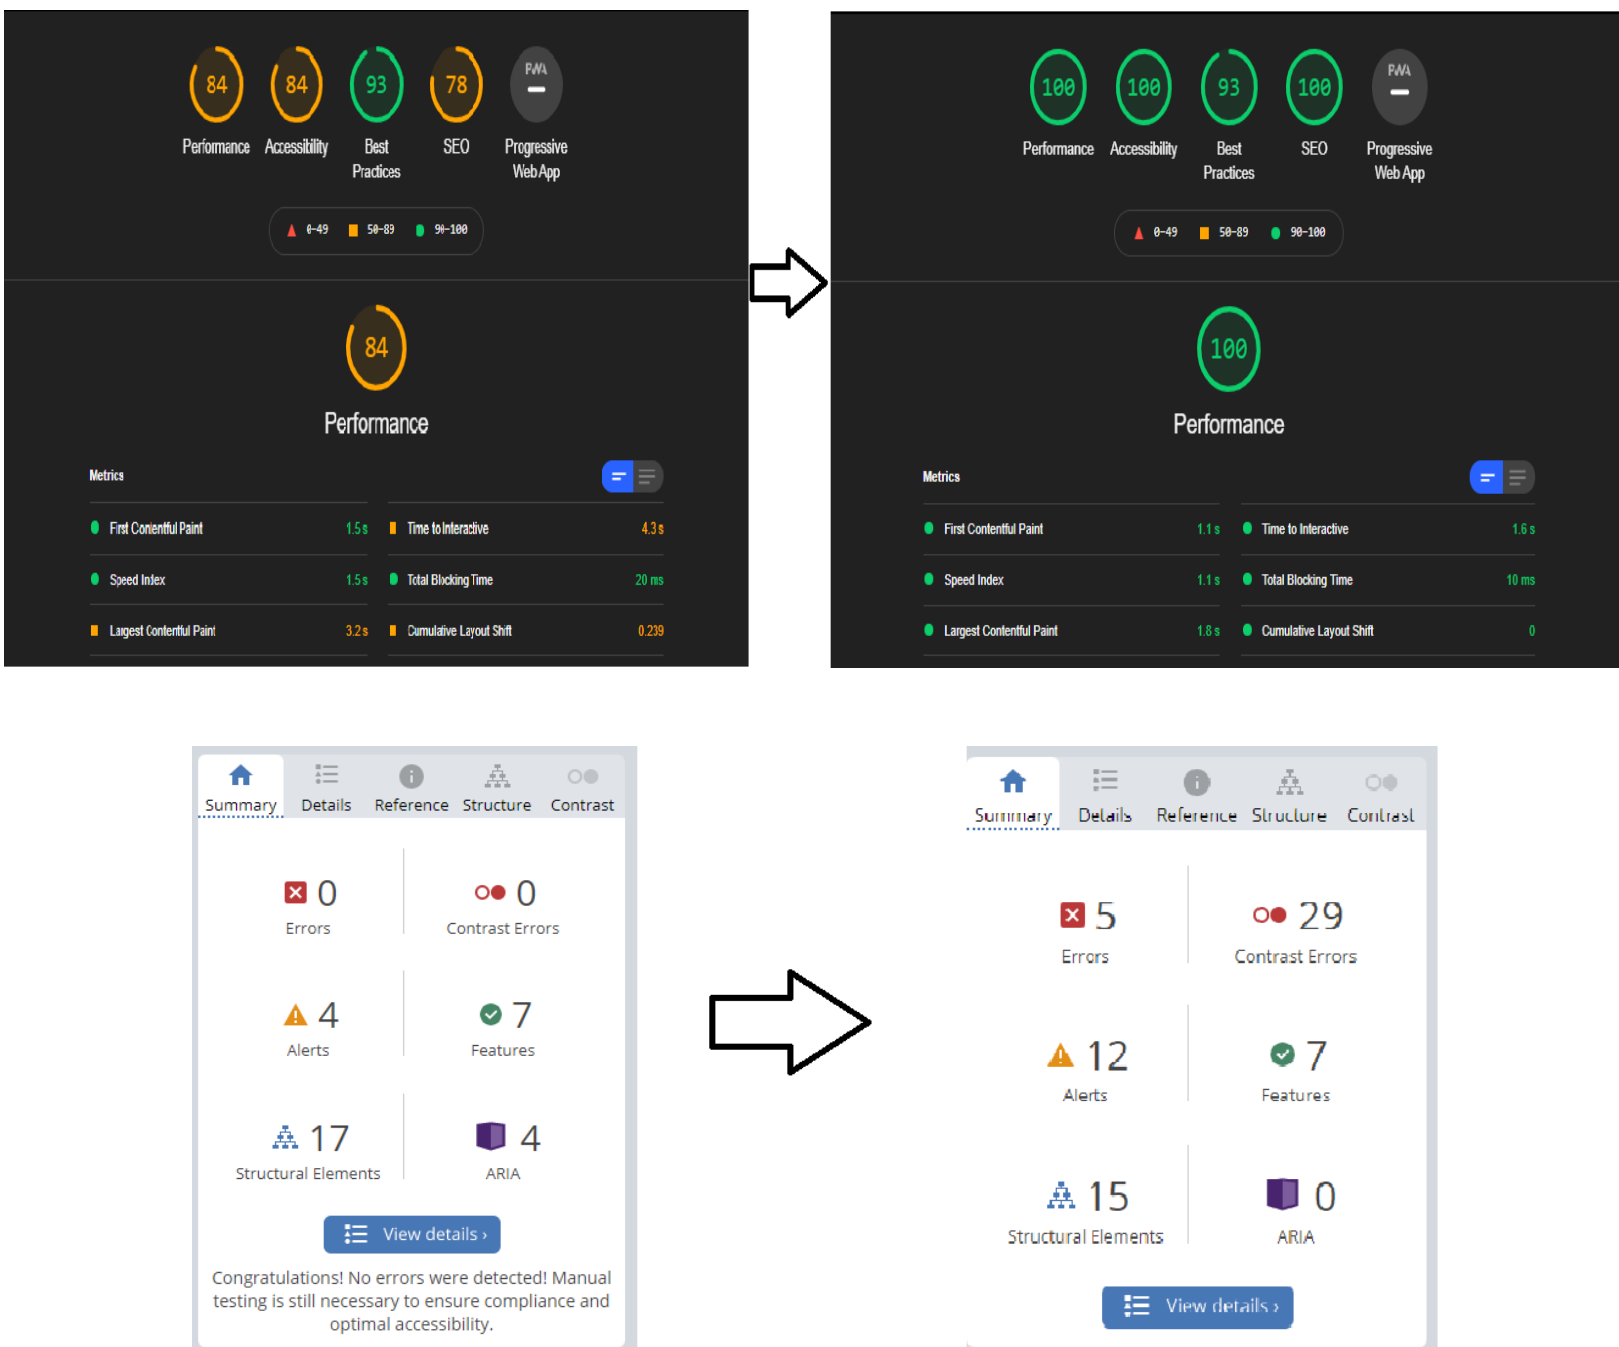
84 Performance
84 Accessibility
93 Best Practices
78 SEO
PWA Progressive Web App

0-49 50-89 90-100

84
Performance

Metrics

First Contentful Paint 1.5 s
Time to Interactive 4.3 s
Speed Index 1.5 s
Total Blocking Time 20 ms
Largest Contentful Paint 3.2 s
Cumulative Layout Shift 0.239

100 Performance
100 Accessibility
93 Best Practices
100 SEO
PWA Progressive Web App

0-49 50-89 90-100

100
Performance

Metrics

First Contentful Paint 1.1 s
Time to Interactive 1.6 s
Speed Index 1.1 s
Total Blocking Time 10 ms
Largest Contentful Paint 1.8 s
Cumulative Layout Shift 0

Summary Details Reference Structure Contrast

0 Errors
0 Contrast Errors
4 Alerts
7 Features
17 Structural Elements
4 ARIA

View details ›

Congratulations! No errors were detected! Manual testing is still necessary to ensure compliance and optimal accessibility.

Summary Details Reference Structure Contrast

5 Errors
29 Contrast Errors
12 Alerts
7 Features
15 Structural Elements
0 ARIA

View details ›